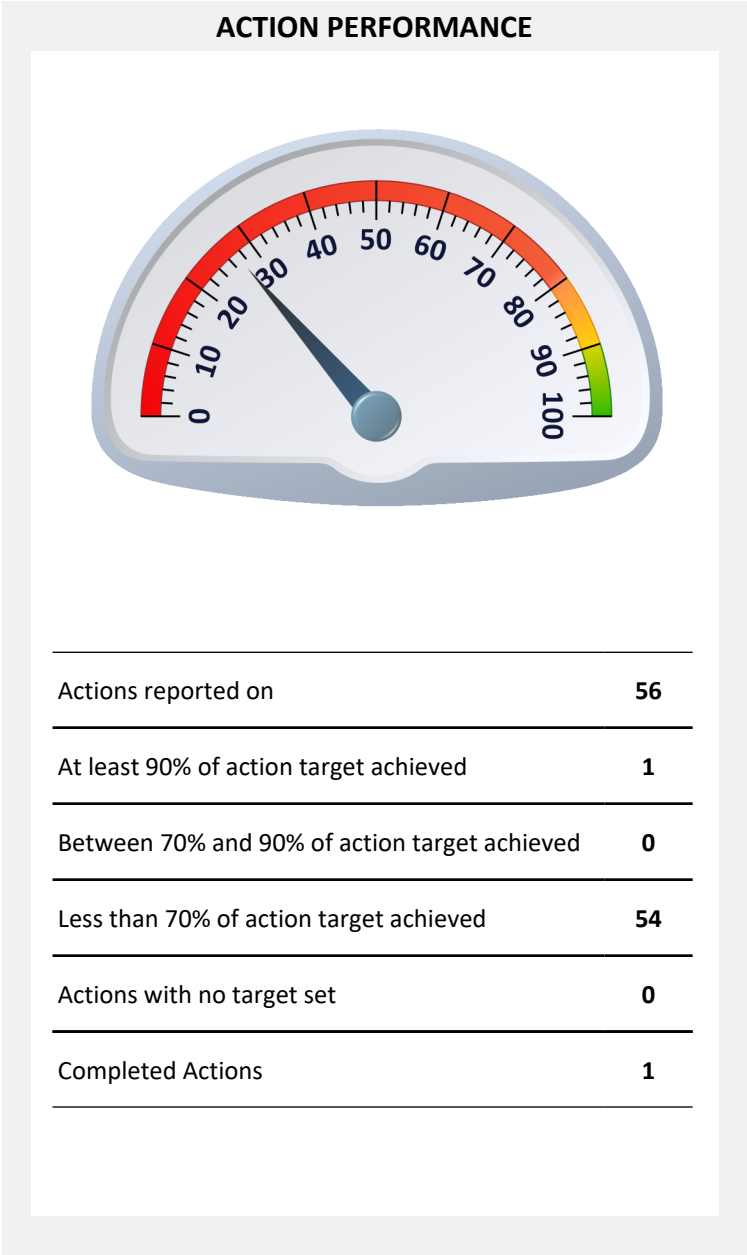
ACTION PERFORMANCE

0 10 20 30 40 50 60 70 80 90 100

| | |
|---|---|
| Actions reported on | **56** |
| At least 90% of action target achieved | **1** |
| Between 70% and 90% of action target achieved | **0** |
| Less than 70% of action target achieved | **54** |
| Actions with no target set | **0** |
| Completed Actions | **1** |